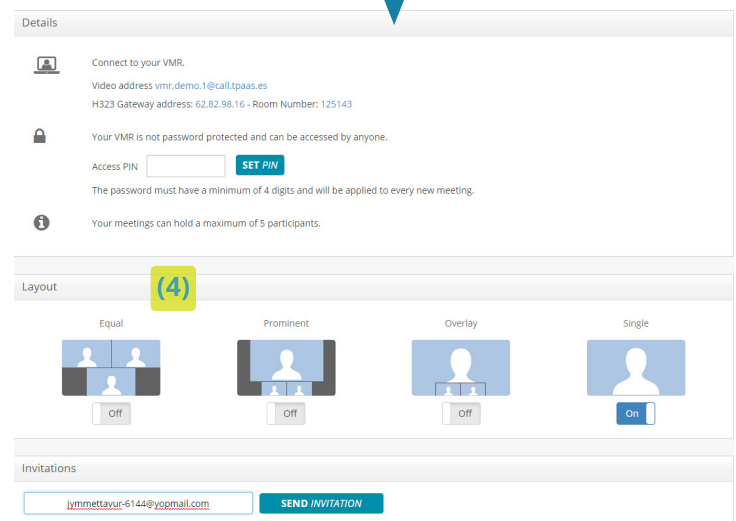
Details

Connect to your VMR.

Video address vmr.demo.1@call.tpaas.es

H323 Gateway address: 62.82.98.16 - Room Number: 125143

Your VMR is not password protected and can be accessed by anyone.

Access PIN SET PIN

The password must have a minimum of 4 digits and will be applied to every new meeting.

Your meetings can hold a maximum of 5 participants.

Layout

(4)

Equal

Off

Prominent

Off

Overlay

Off

Single

On

Invitations

jymmettavur-6144@yopmail.com SEND INVITATION